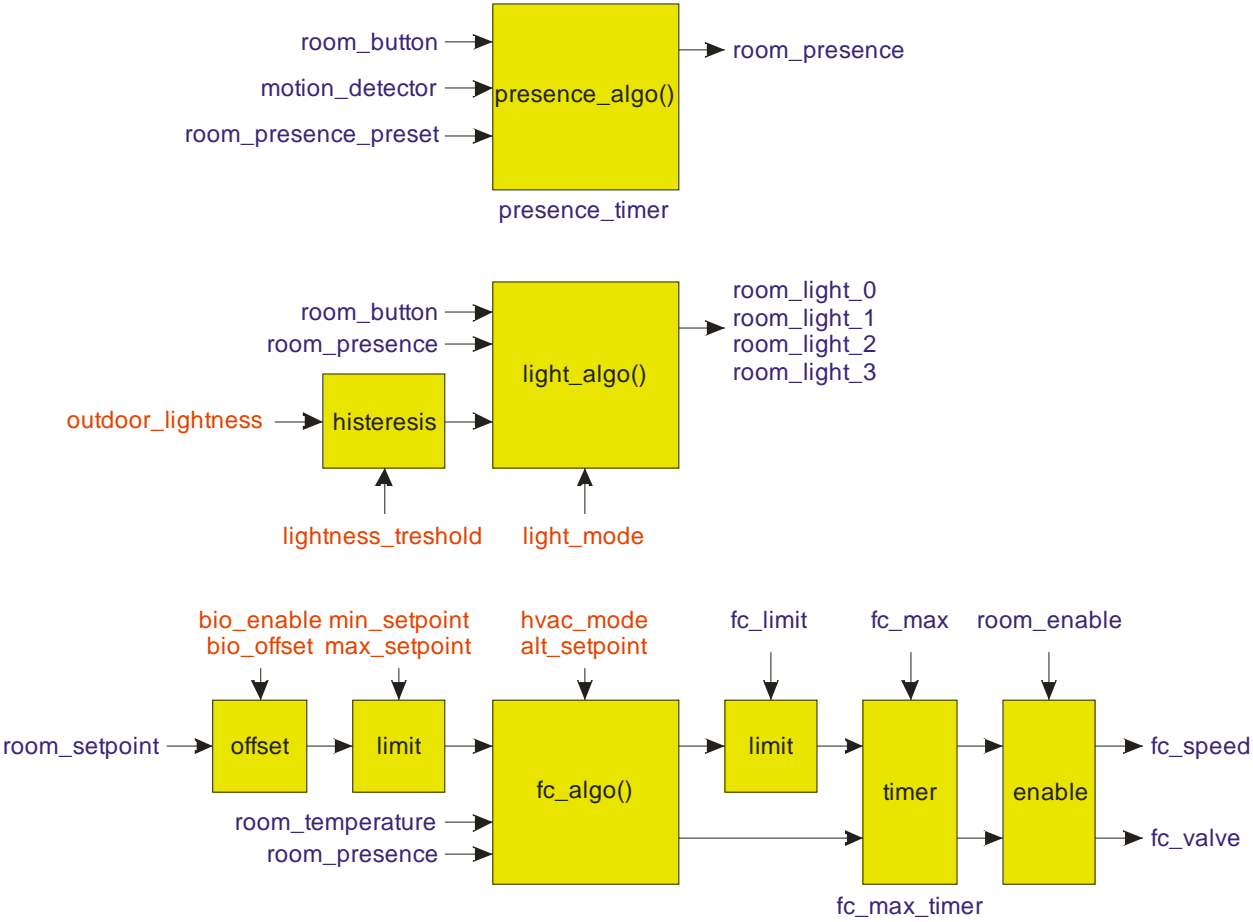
room_button
motion_detector
room_presence_preset
presence_algo()
room_presence
presence_timer

room_button
room_presence
outdoor_lightness
histeresis
light_algo()
room_light_0
room_light_1
room_light_2
room_light_3
lightness_treshold
light_mode

bio_enable
bio_offset
min_setpoint
max_setpoint
hvac_mode
alt_setpoint
fc_limit
fc_max
room_enable
room_setpoint
offset
limit
fc_algo()
limit
timer
enable
fc_speed
fc_valve
room_temperature
room_presence
fc_max_timer